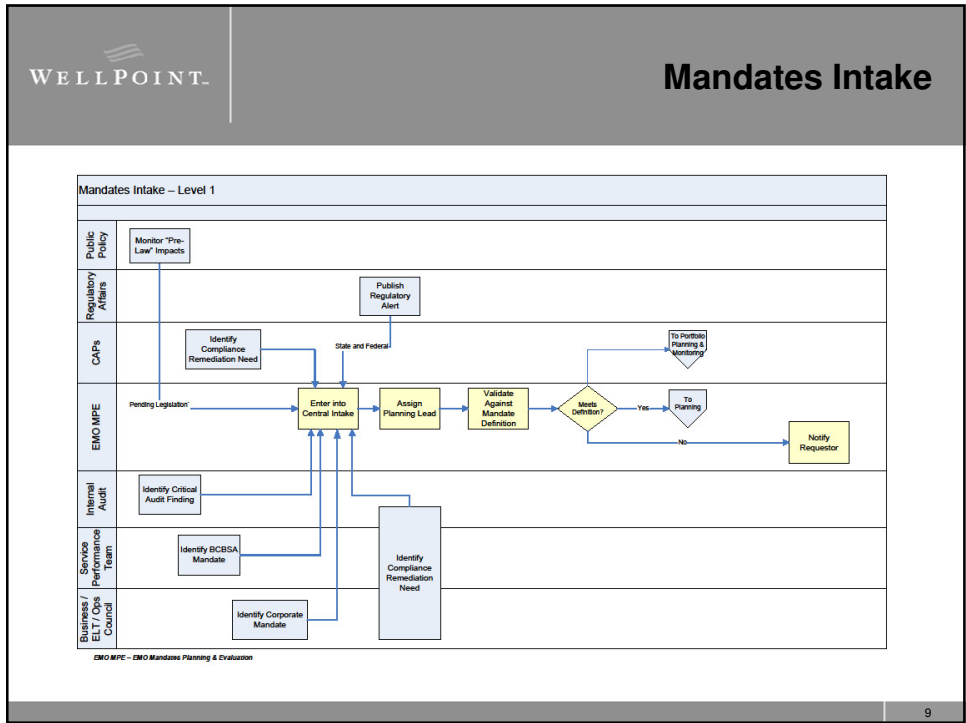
WELLPOINT.

Mandates Intake

Mandates Intake – Level 1

Public Policy

Monitor "Pre-Law" Impacts

Regulatory Affairs

Publish Regulatory Alert

CAPs

Identify Compliance Remediation Need

State and Federal

To Portfolio Planning & Monitoring

EMO MPE

Pending Legislation

Enter into Central Intake

Assign Planning Lead

Validate Against Mandate Definition

Meets Definition?

Yes

To Planning

No

Notify Requestor

Internal Audit

Identify Critical Audit Finding

Service Performance Team

Identify BCBSA Mandate

Identify Compliance Remediation Need

Business / ELT / Ops Council

Identify Corporate Mandate

EMO MPE – EMO Mandates Planning & Evaluation

9